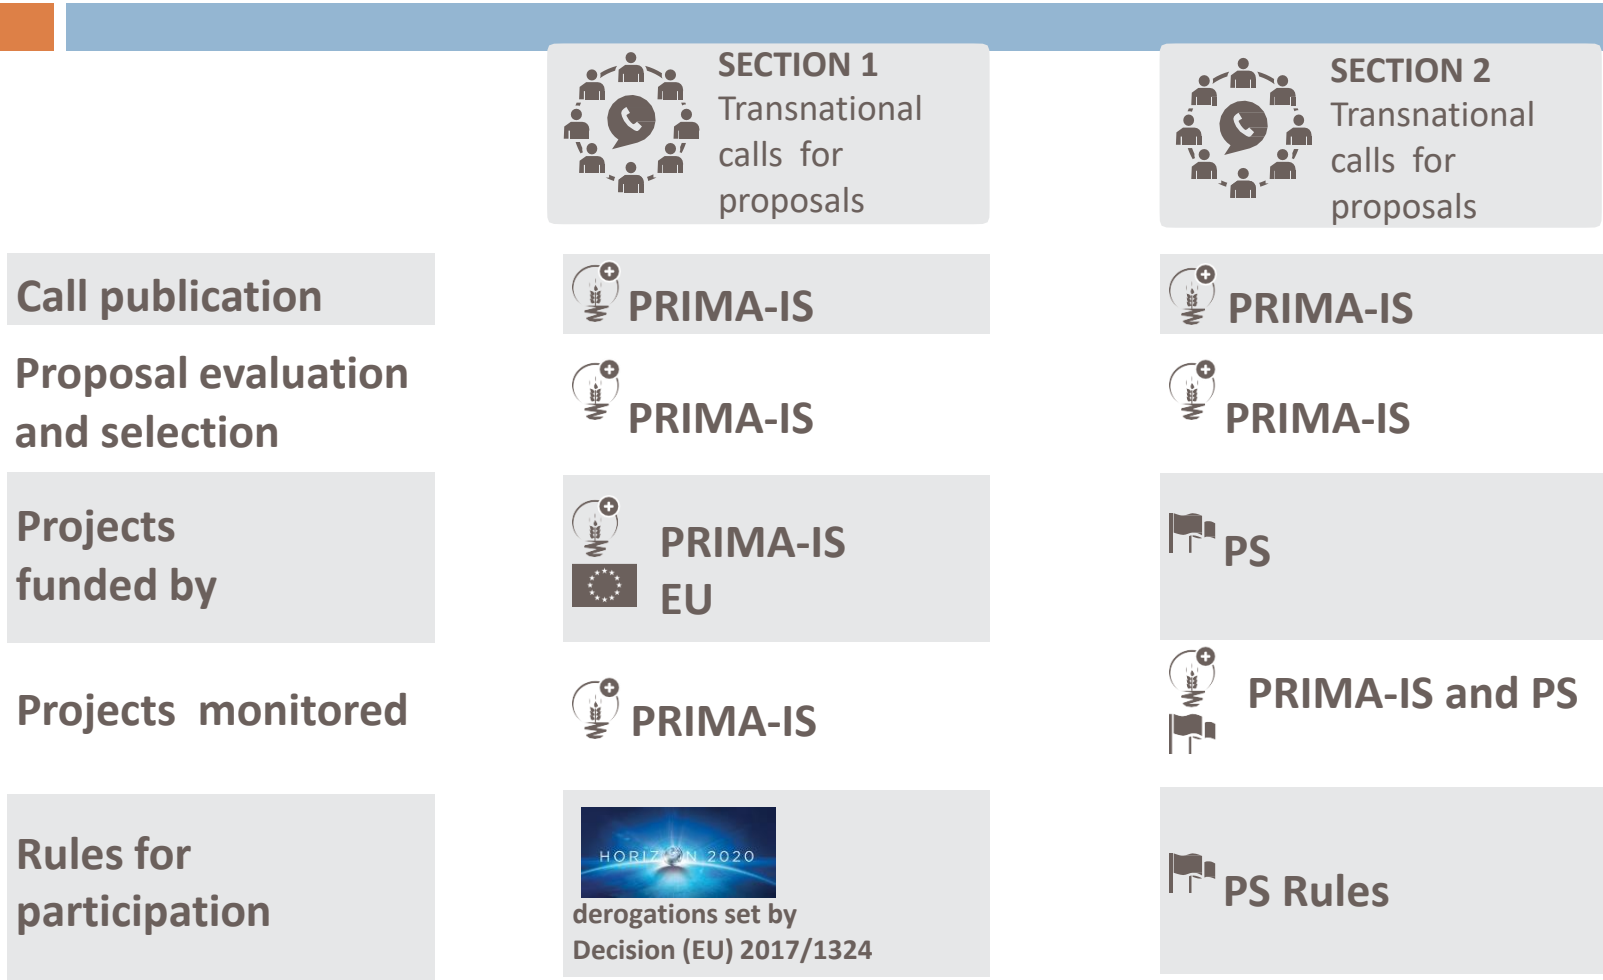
| | SECTION 1 Transnational calls for proposals | SECTION 2 Transnational calls for proposals |
|---|---|---|
| Call publication | PRIMA-IS | PRIMA-IS |
| Proposal evaluation and selection | PRIMA-IS | PRIMA-IS |
| Projects funded by | PRIMA-IS EU | PS |
| Projects monitored | PRIMA-IS | PRIMA-IS and PS |
| Rules for participation | HORIZON 2020 derogations set by Decision (EU) 2017/1324 | PS Rules |